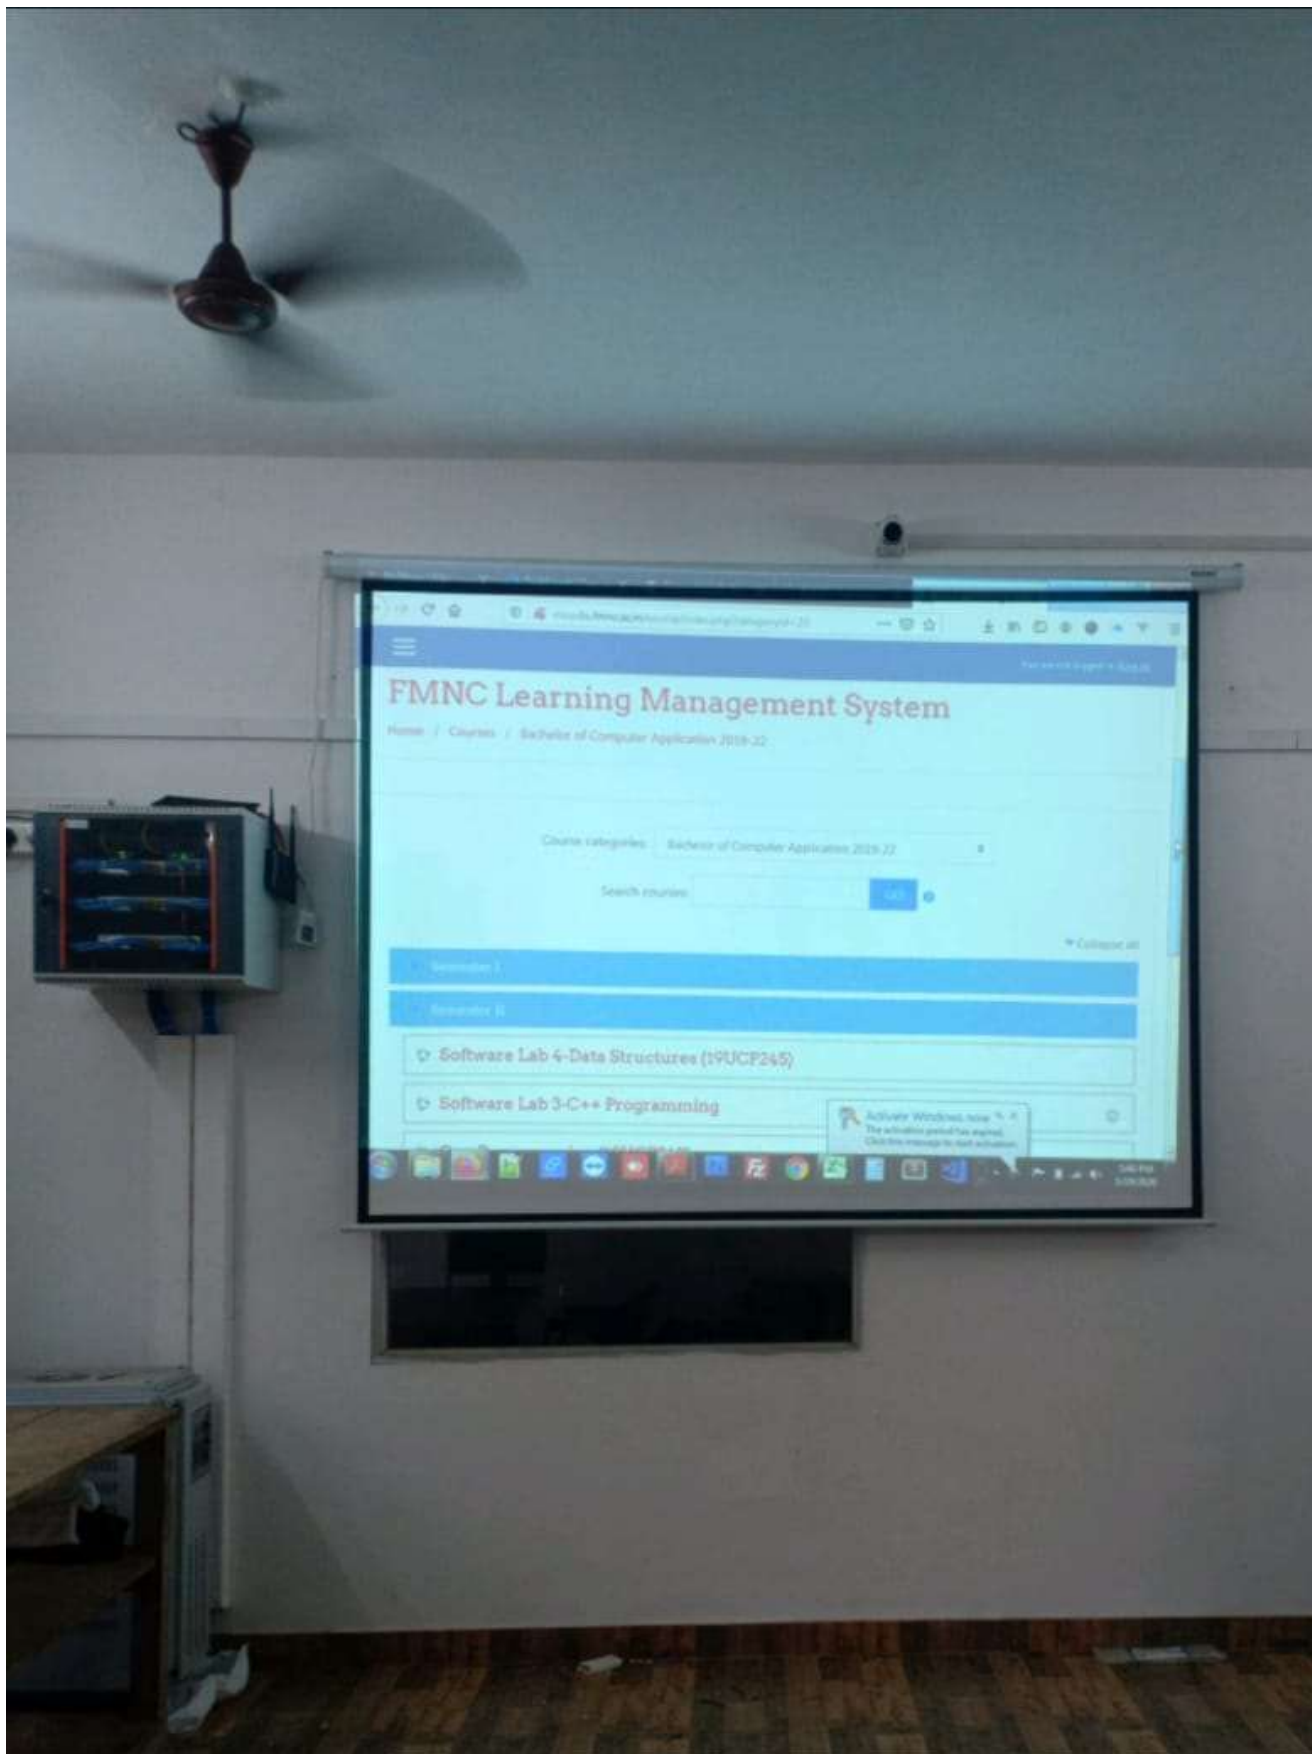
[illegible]

FMNC Learning Management System

Home / Courses / Bachelor of Computer Application 2019-22

Course categories: Bachelor of Computer Application 2019-22

Search courses: Go

Collapse all

Semester I

Semester II

Software Lab 4-Data Structures (19UCP245)

Software Lab 3-C++ Programming

Activate Windows now
The activation period has expired.
Click this message to start activation.

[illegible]